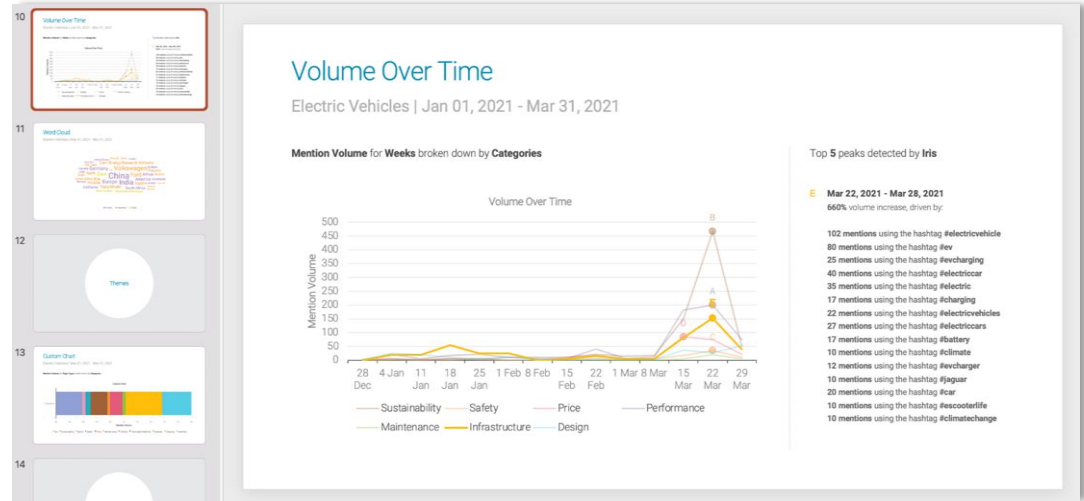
10

Volume Over Time

11

Word Cloud

12

Themes

13

Custom Chart

14

Volume Over Time

Electric Vehicles | Jan 01, 2021 - Mar 31, 2021

**Mention Volume** for **Weeks** broken down by **Categories**

Volume Over Time

Mention Volume

500
450
400
350
300
250
200
150
100
50
0

28 Dec, 4 Jan, 11 Jan, 18 Jan, 25 Jan, 1 Feb, 8 Feb, 15 Feb, 22 Feb, 1 Mar, 8 Mar, 15 Mar, 22 Mar, 29 Mar

B
A
E

Sustainability, Safety, Price, Performance, Maintenance, Infrastructure, Design

Top **5** peaks detected by **Iris**

E **Mar 22, 2021 - Mar 28, 2021**
**660%** volume increase, driven by:

**102 mentions** using the hashtag **#electricvehicle**
**80 mentions** using the hashtag **#ev**
**25 mentions** using the hashtag **#evcharging**
**40 mentions** using the hashtag **#electriccar**
**35 mentions** using the hashtag **#electric**
**17 mentions** using the hashtag **#charging**
**22 mentions** using the hashtag **#electricvehicles**
**27 mentions** using the hashtag **#electriccars**
**17 mentions** using the hashtag **#battery**
**10 mentions** using the hashtag **#climate**
**12 mentions** using the hashtag **#evcharger**
**10 mentions** using the hashtag **#jaguar**
**20 mentions** using the hashtag **#car**
**10 mentions** using the hashtag **#escooterlife**
**10 mentions** using the hashtag **#climatechange**